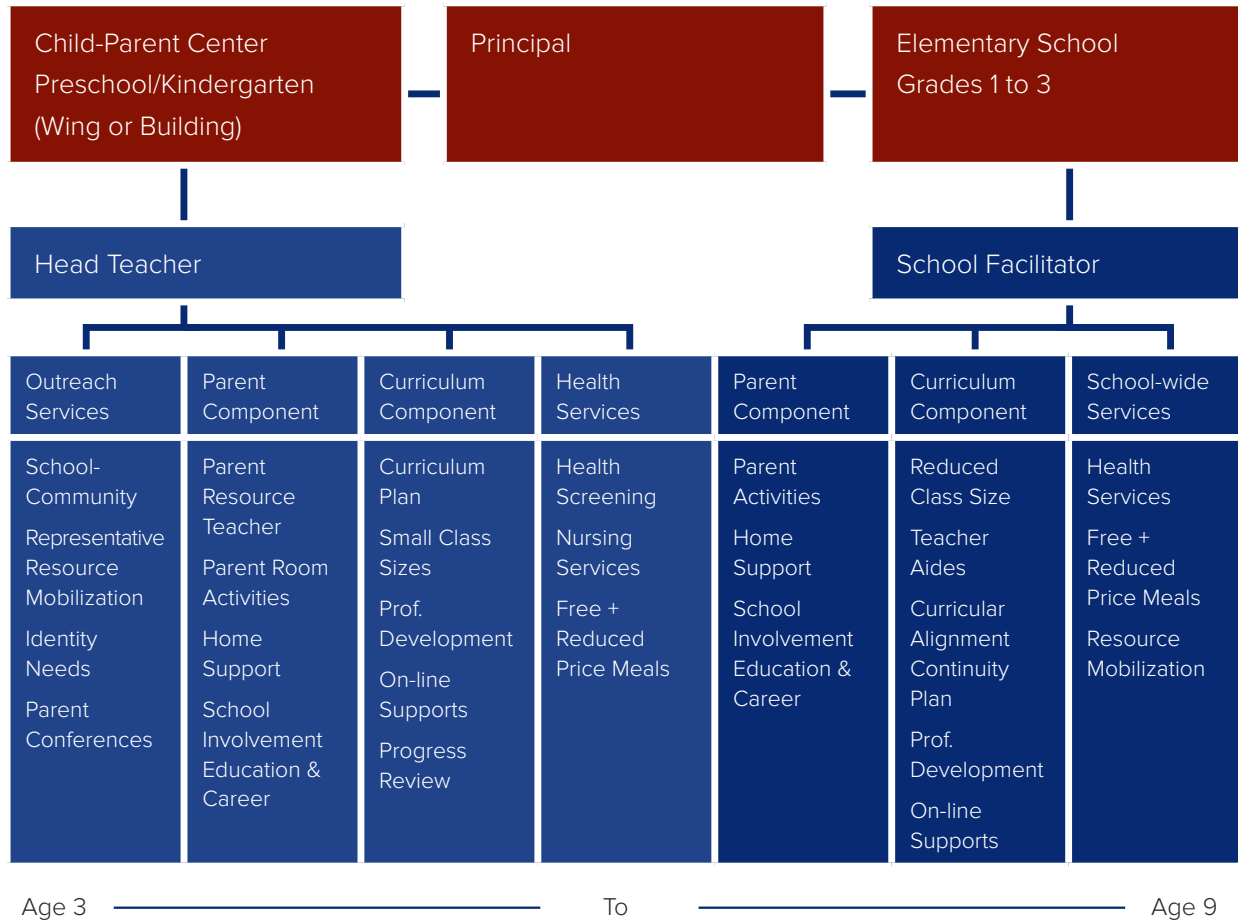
Child-Parent Center
Preschool/Kindergarten
(Wing or Building)

Principal

Elementary School
Grades 1 to 3

Head Teacher

School Facilitator

Outreach Services

School-Community

Representative Resource Mobilization

Identity Needs

Parent Conferences

Parent Component

Parent Resource Teacher

Parent Room Activities

Home Support

School Involvement Education & Career

Curriculum Component

Curriculum Plan

Small Class Sizes

Prof. Development

On-line Supports

Progress Review

Health Services

Health Screening

Nursing Services

Free + Reduced Price Meals

Parent Component

Parent Activities

Home Support

School Involvement Education & Career

Curriculum Component

Reduced Class Size

Teacher Aides

Curricular Alignment Continuity Plan

Prof. Development

On-line Supports

School-wide Services

Health Services

Free + Reduced Price Meals

Resource Mobilization

Age 3 To Age 9